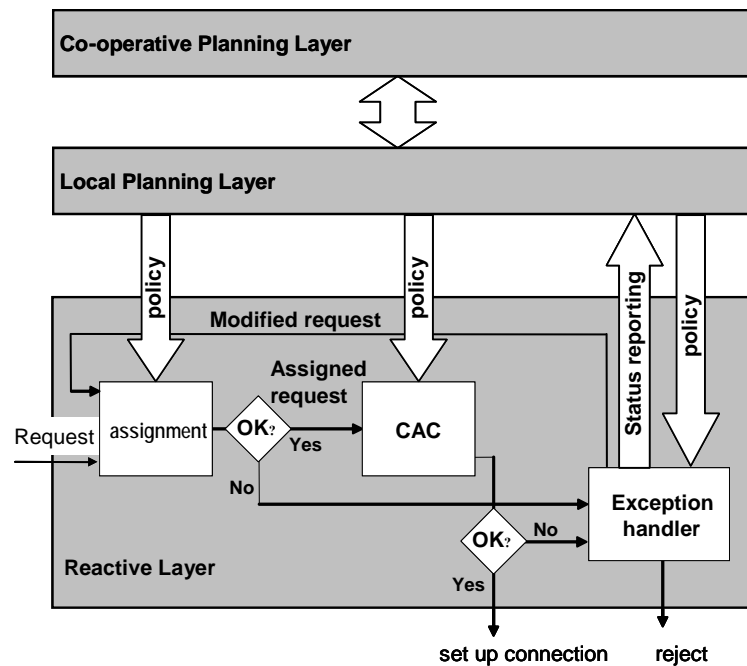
Co-operative Planning Layer

Local Planning Layer

policy

policy

Status reporting

policy

Modified request

Assigned request

Request

assignment

OK?

Yes

CAC

No

Exception handler

OK?

No

Reactive Layer

Yes

set up connection

reject